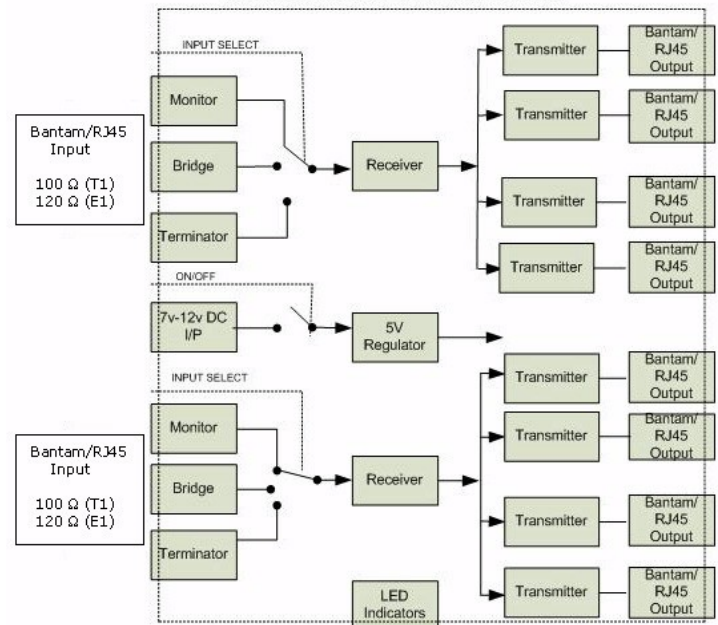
INPUT SELECT

Bantam/RJ45 Input

100 Ω (T1)
120 Ω (E1)

Monitor

Bridge

Terminator

Receiver

Transmitter

Bantam/ RJ45 Output

Transmitter

Bantam/ RJ45 Output

Transmitter

Bantam/ RJ45 Output

Transmitter

Bantam/ RJ45 Output

ON/OFF

7v-12v DC I/P

5V Regulator

INPUT SELECT

Bantam/RJ45 Input

100 Ω (T1)
120 Ω (E1)

Monitor

Bridge

Terminator

Receiver

Transmitter

Bantam/ RJ45 Output

Transmitter

Bantam/ RJ45 Output

Transmitter

Bantam/ RJ45 Output

Transmitter

Bantam/ RJ45 Output

LED Indicators